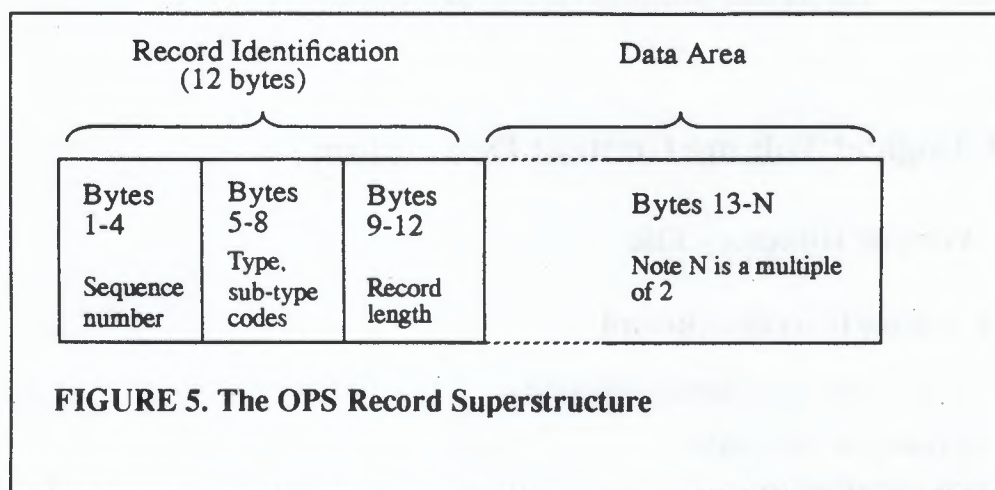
Record Identification
(12 bytes)

Data Area

| Bytes 1-4 Sequence number | Bytes 5-8 Type, sub-type codes | Bytes 9-12 Record length | Bytes 13-N Note N is a multiple of 2 |
|---|---|---|---|

FIGURE 5. The OPS Record Superstructure